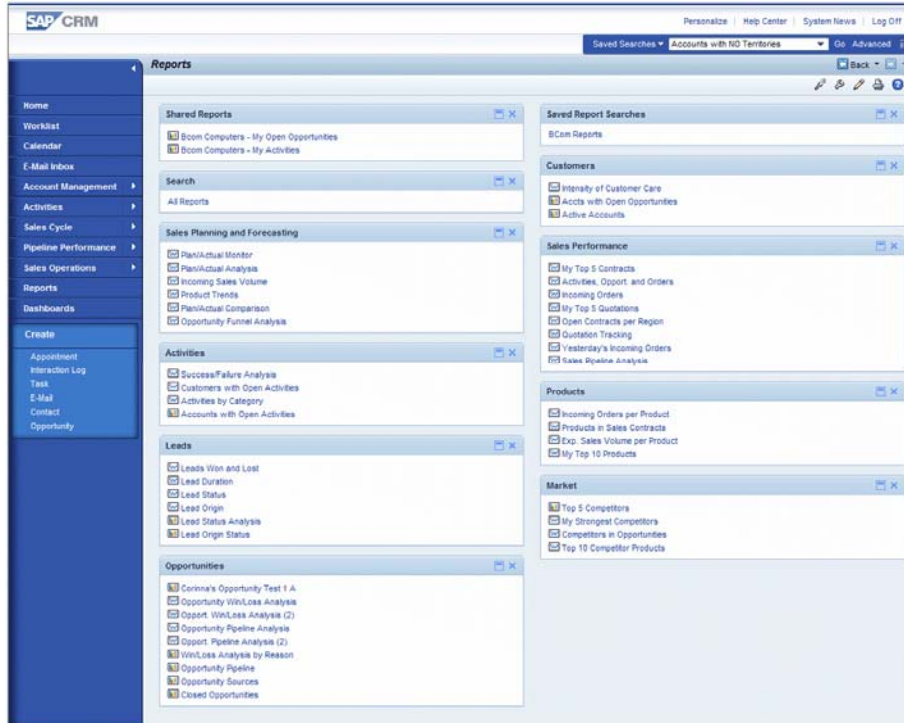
SAP CRM

Personalize | Help Center | System News | Log Off

Saved Searches ▾ Accounts with NO Territories ▾ Go Advanced

Reports

Back ▾

Home
Worklist
Calendar
E-Mail Inbox
Account Management
Activities
Sales Cycle
Pipeline Performance
Sales Operations
Reports
Dashboards

Create
Appointment
Interaction Log
Task
E-Mail
Contact
Opportunity

Shared Reports
Bcom Computers - My Open Opportunities
Bcom Computers - My Activities

Search
All Reports

Sales Planning and Forecasting
Plan/Actual Monitor
Plan/Actual Analysis
Incoming Sales Volume
Product Trends
Plan/Actual Comparison
Opportunity Funnel Analysis

Activities
Success/Failure Analysis
Customers with Open Activities
Activities by Category
Accounts with Open Activities

Leads
Leads Won and Lost
Lead Duration
Lead Status
Lead Origin
Lead Status Analysis
Lead Origin Status

Opportunities
Corinna's Opportunity Test 1 A
Opportunity Win/Loss Analysis
Opport. Win/Loss Analysis (2)
Opportunity Pipeline Analysis
Opport. Pipeline Analysis (2)
Win/Loss Analysis by Reason
Opportunity Pipeline
Opportunity Sources
Closed Opportunities

Saved Report Searches
BCom Reports

Customers
Intensity of Customer Care
Accts with Open Opportunities
Active Accounts

Sales Performance
My Top 5 Contracts
Activities, Opport. and Orders
Incoming Orders
My Top 5 Quotations
Open Contracts per Region
Quotation Tracking
Yesterday's Incoming Orders
Sales Pipeline Analysis

Products
Incoming Orders per Product
Products in Sales Contracts
Exp. Sales Volume per Product
My Top 10 Products

Market
Top 5 Competitors
My Strongest Competitors
Competitors in Opportunities
Top 10 Competitor Products